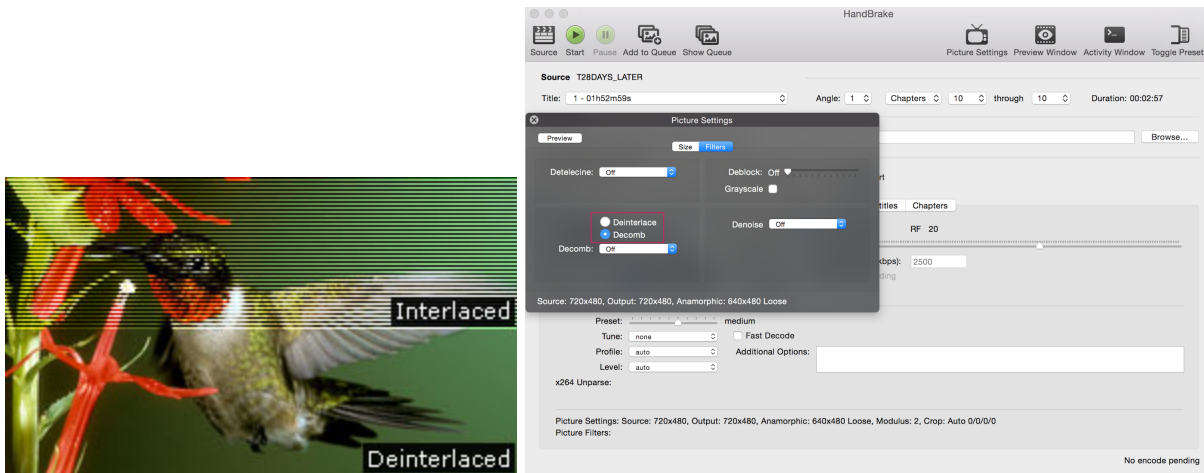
Interlaced

Deinterlaced

HandBrake

Source Start Pause Add to Queue Show Queue

Picture Settings Preview Window Activity Window Toggle Presets

Source T28DAYS_LATER

Title: 1 - 01h52m59s

Angle: 1 Chapters 10 through 10 Duration: 00:02:57

Browse...

Picture Settings

Preview

Size Filters

Detelecine: Off

Deblock: Off

Grayscale

Deinterlace

Decomb

Decomb: Off

Denoise Off

Source: 720x480, Output: 720x480, Anamorphic: 640x480 Loose

rt

titles Chapters

RF 20

kbps): 2500

ding

Preset: medium

Tune: none

Fast Decode

Profile: auto

Additional Options:

Level: auto

x264 Unparse:

Picture Settings: Source: 720x480, Output: 720x480, Anamorphic: 640x480 Loose, Modulus: 2, Crop: Auto 0/0/0/0

Picture Filters:

No encode pending